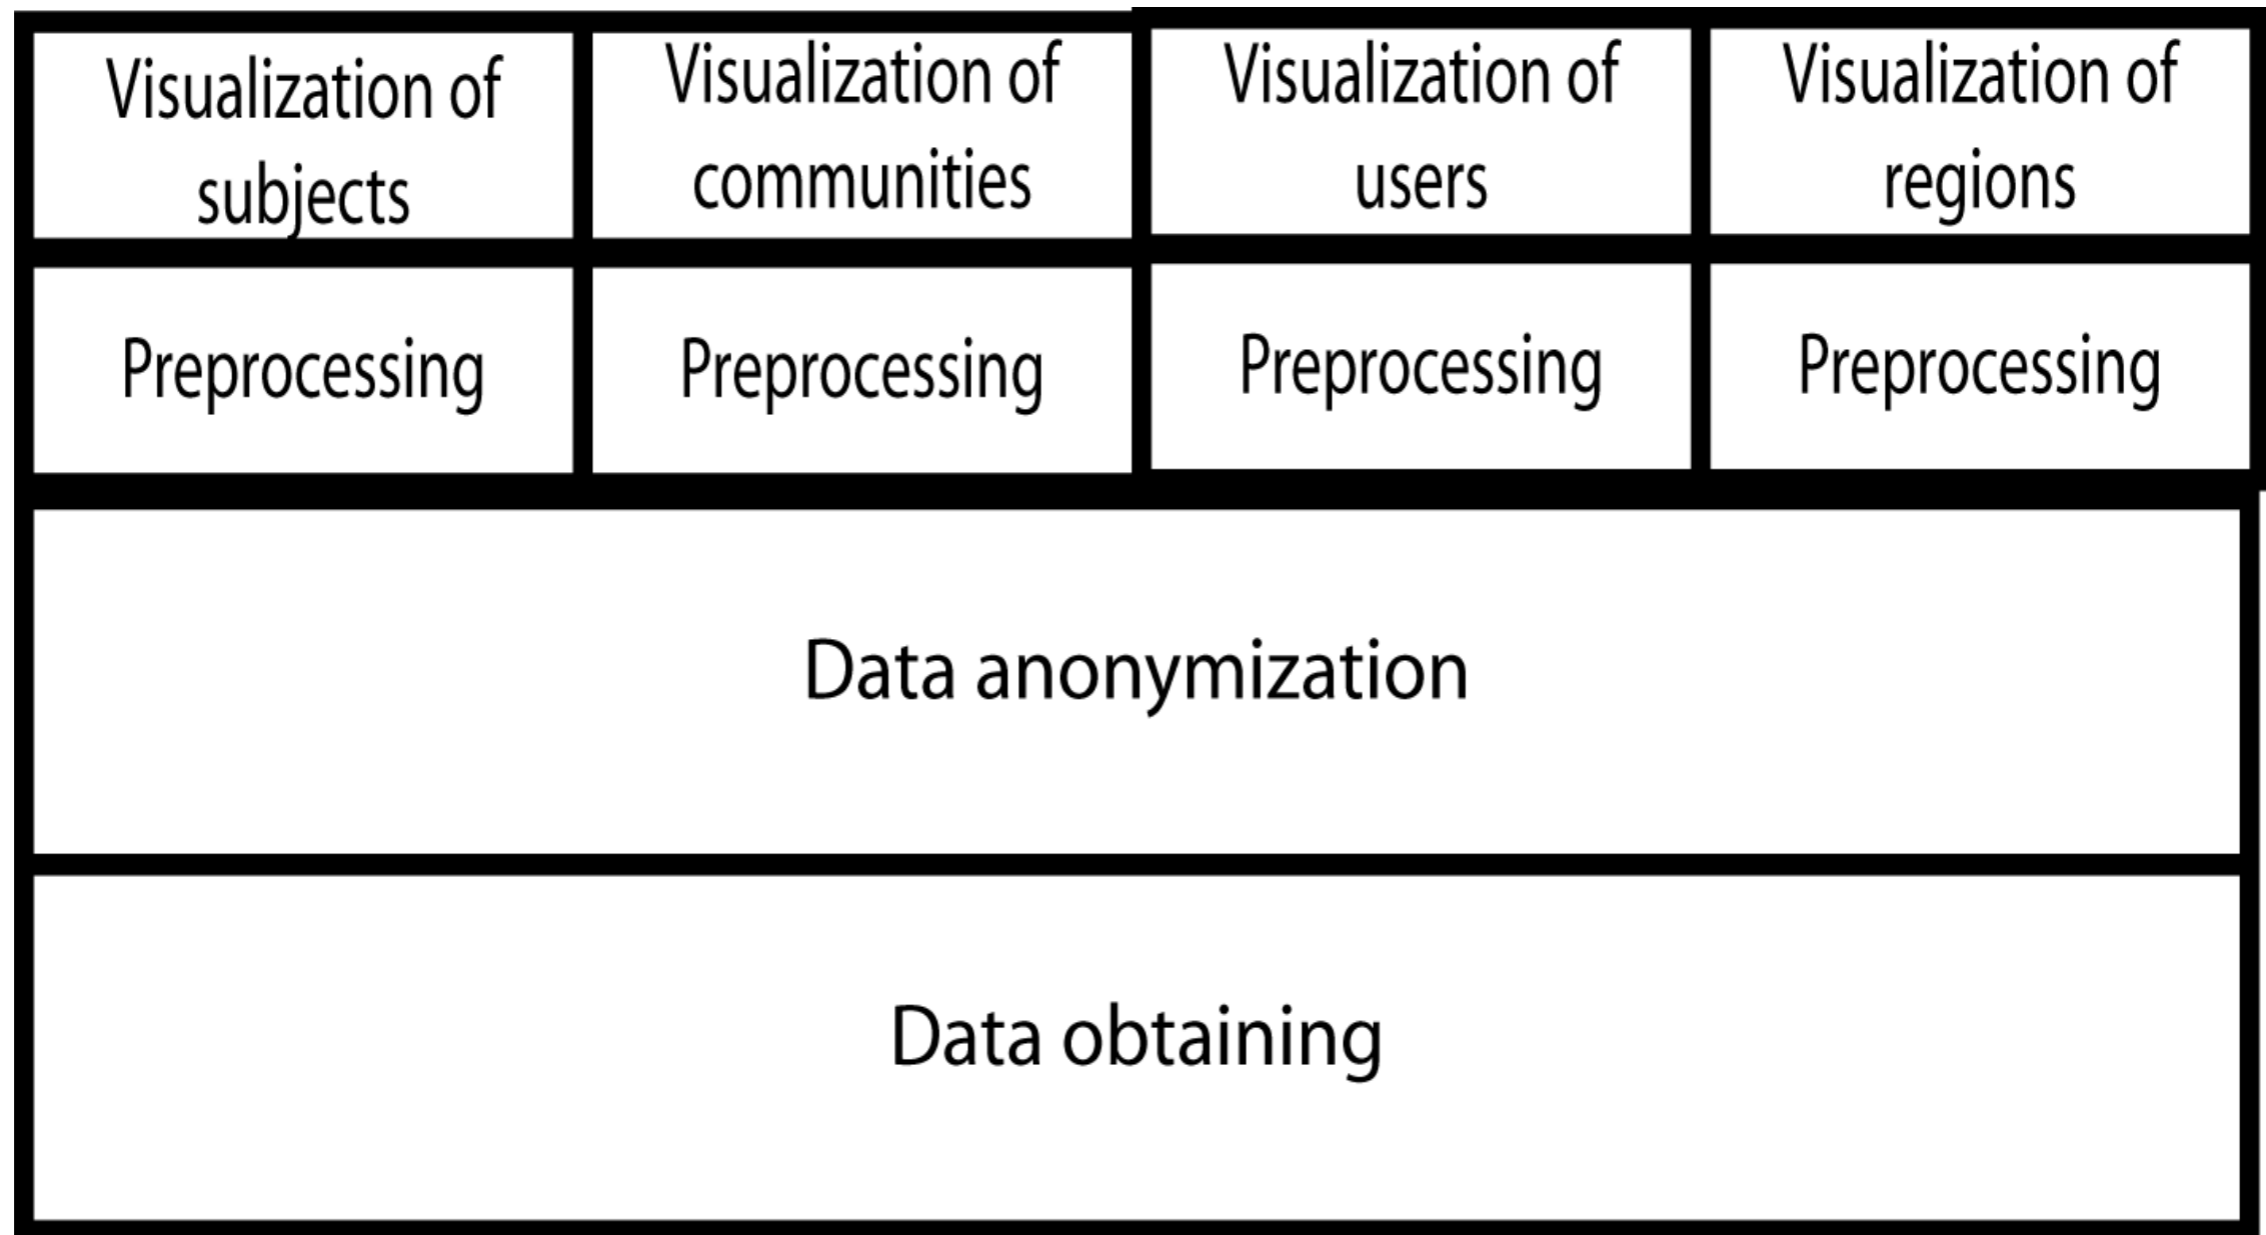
| Visualization of subjects | Visualization of communities | Visualization of users | Visualization of regions |
|---|---|---|---|
| Preprocessing | Preprocessing | Preprocessing | Preprocessing |

Data anonymization

Data obtaining